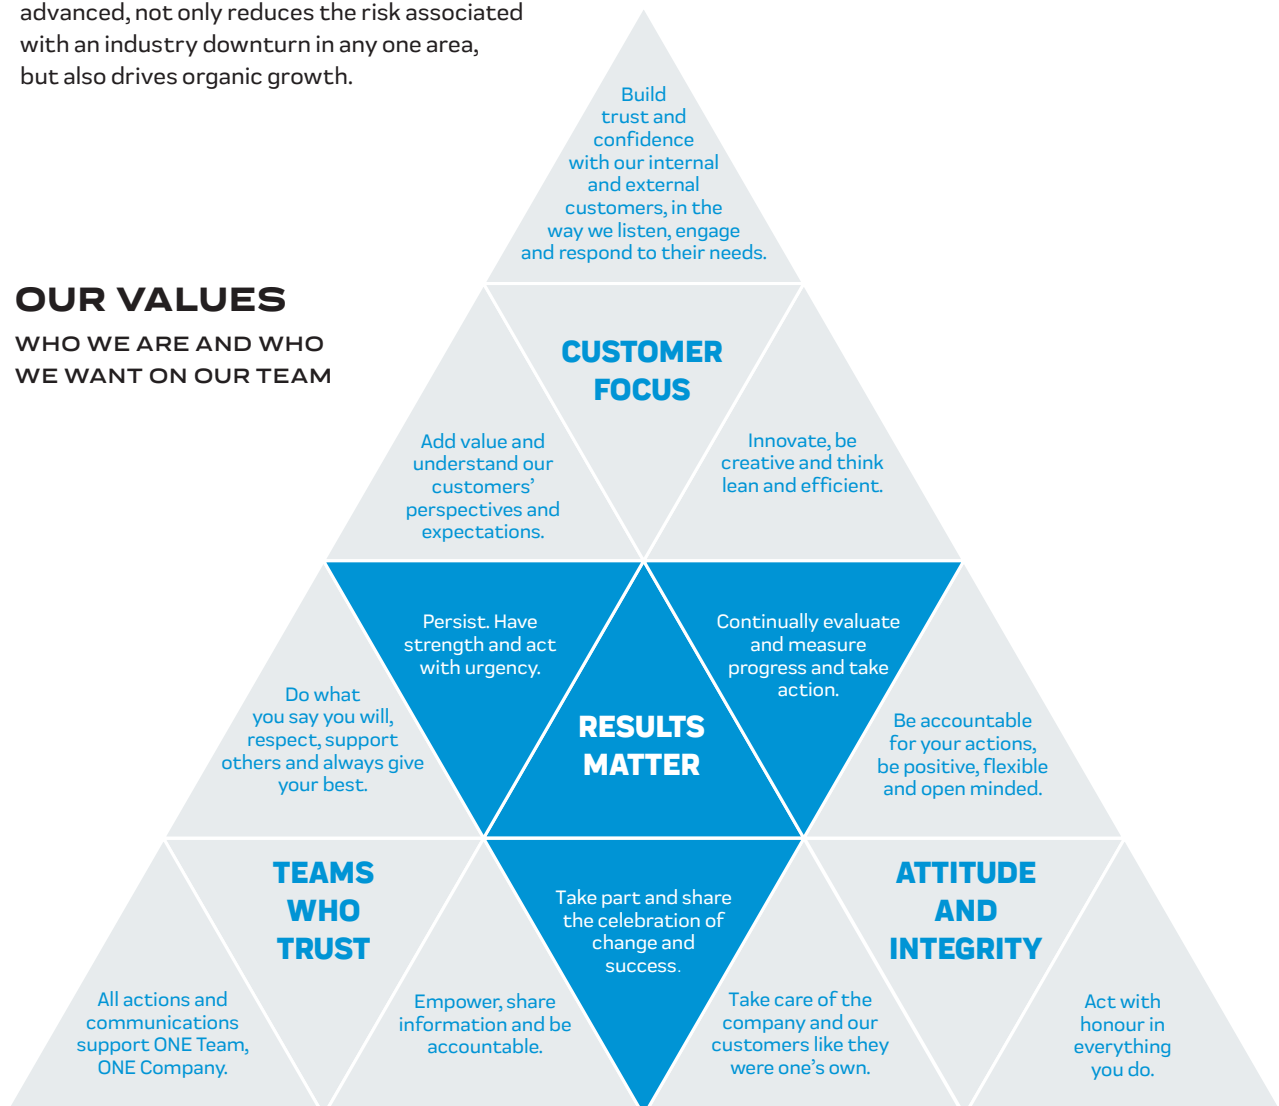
advanced, not only reduces the risk associated with an industry downturn in any one area, but also drives organic growth.

OUR VALUES

WHO WE ARE AND WHO WE WANT ON OUR TEAM

Build trust and confidence with our internal and external customers, in the way we listen, engage and respond to their needs.

CUSTOMER FOCUS

Add value and understand our customers' perspectives and expectations.

Innovate, be creative and think lean and efficient.

Persist. Have strength and act with urgency.

Continually evaluate and measure progress and take action.

Do what you say you will, respect, support others and always give your best.

RESULTS MATTER

Be accountable for your actions, be positive, flexible and open minded.

TEAMS WHO TRUST

Take part and share the celebration of change and success.

ATTITUDE AND INTEGRITY

All actions and communications support ONE Team, ONE Company.

Empower, share information and be accountable.

Take care of the company and our customers like they were one's own.

Act with honour in everything you do.